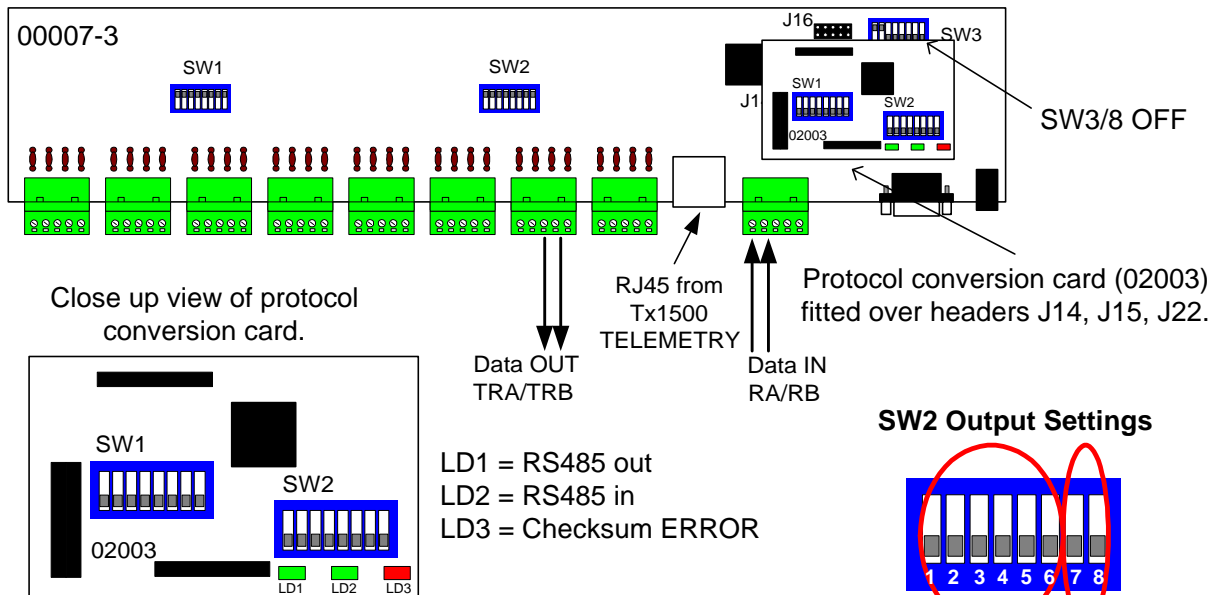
00007-3

SW1

SW2

J16

SW3

J1

SW1

SW2

02003

SW3/8 OFF

RJ45 from Tx1500 TELEMETRY

Protocol conversion card (02003) fitted over headers J14, J15, J22.

Close up view of protocol conversion card.

Data OUT TRA/TRB

Data IN RA/RB

SW1

SW2

02003

LD1

LD2

LD3

LD1 = RS485 out
LD2 = RS485 in
LD3 = Checksum ERROR

SW2 Output Settings

1 2 3 4 5 6 7 8